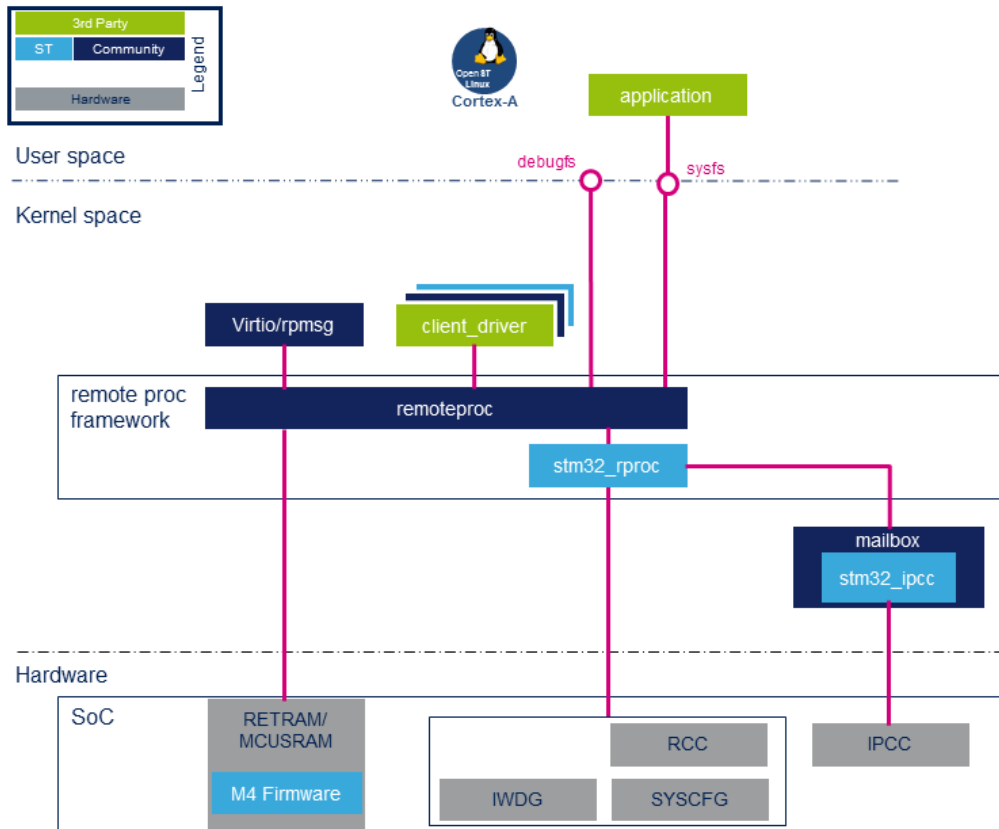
3rd Party
ST
Community
Hardware
Legend

Open ST Linux
Cortex-A

application

User space
debugfs
sysfs
Kernel space

Virtio/rpmsg
client_driver

remote proc framework
remoteproc
stm32_rproc

mailbox
stm32_ipcc

Hardware
SoC
RETRAM/ MCUSRAM
M4 Firmware
RCC
IWDG
SYSCFG
IPCC